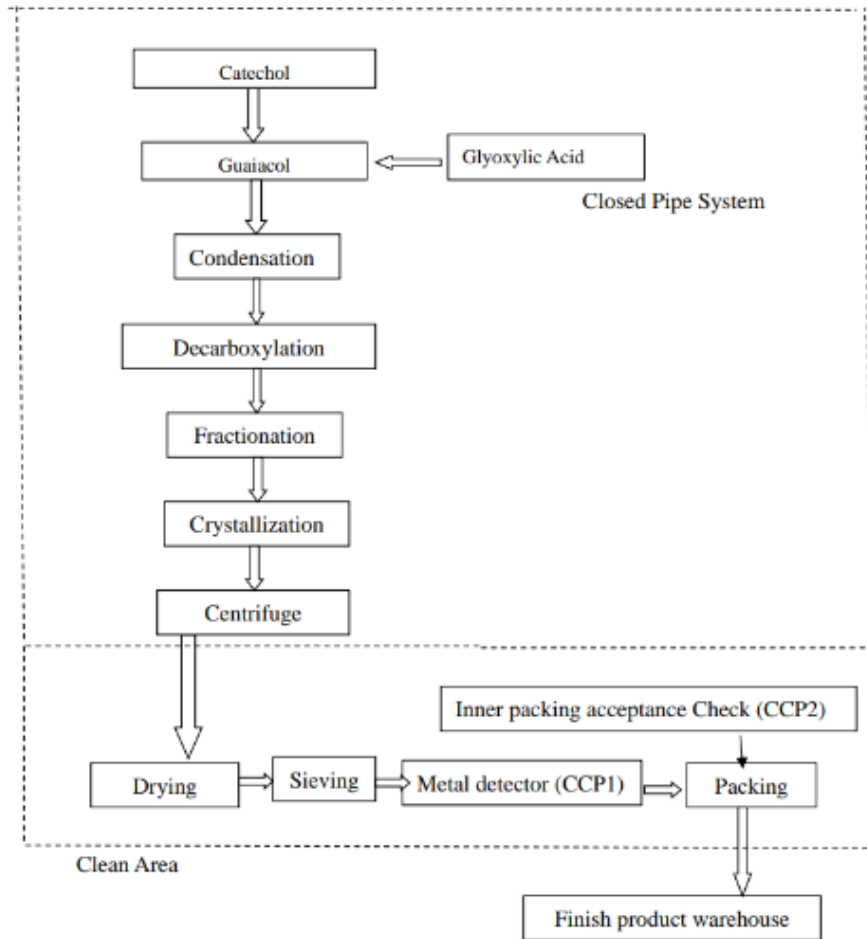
Catechol

Guaiacol

Glyoxylic Acid

Closed Pipe System

Condensation

Decarboxylation

Fractionation

Crystallization

Centrifuge

Inner packing acceptance Check (CCP2)

Drying

Sieving

Metal detector (CCP1)

Packing

Clean Area

Finish product warehouse